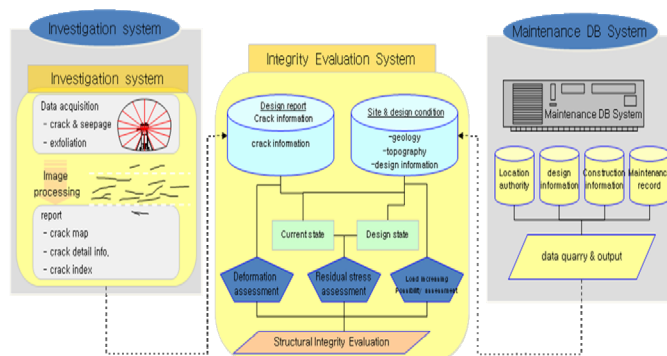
Investigation system

Investigation system

Data acquisition
- crack & seepage
- exfoliation

Image processing

report
- crack map
- crack detail info.
- crack index

Integrity Evaluation System

Design report
Crack information

crack information

Site & design condition
-geology
-topography
-design information

Current state

Design state

Deformation assessment

Residual stress assessment

Load increasing Possibility assessment

Structural Integrity Evaluation

Maintenance DB System

Maintenance DB System

Location authority

design information

Construction information

Maintenance record

data quarry & output